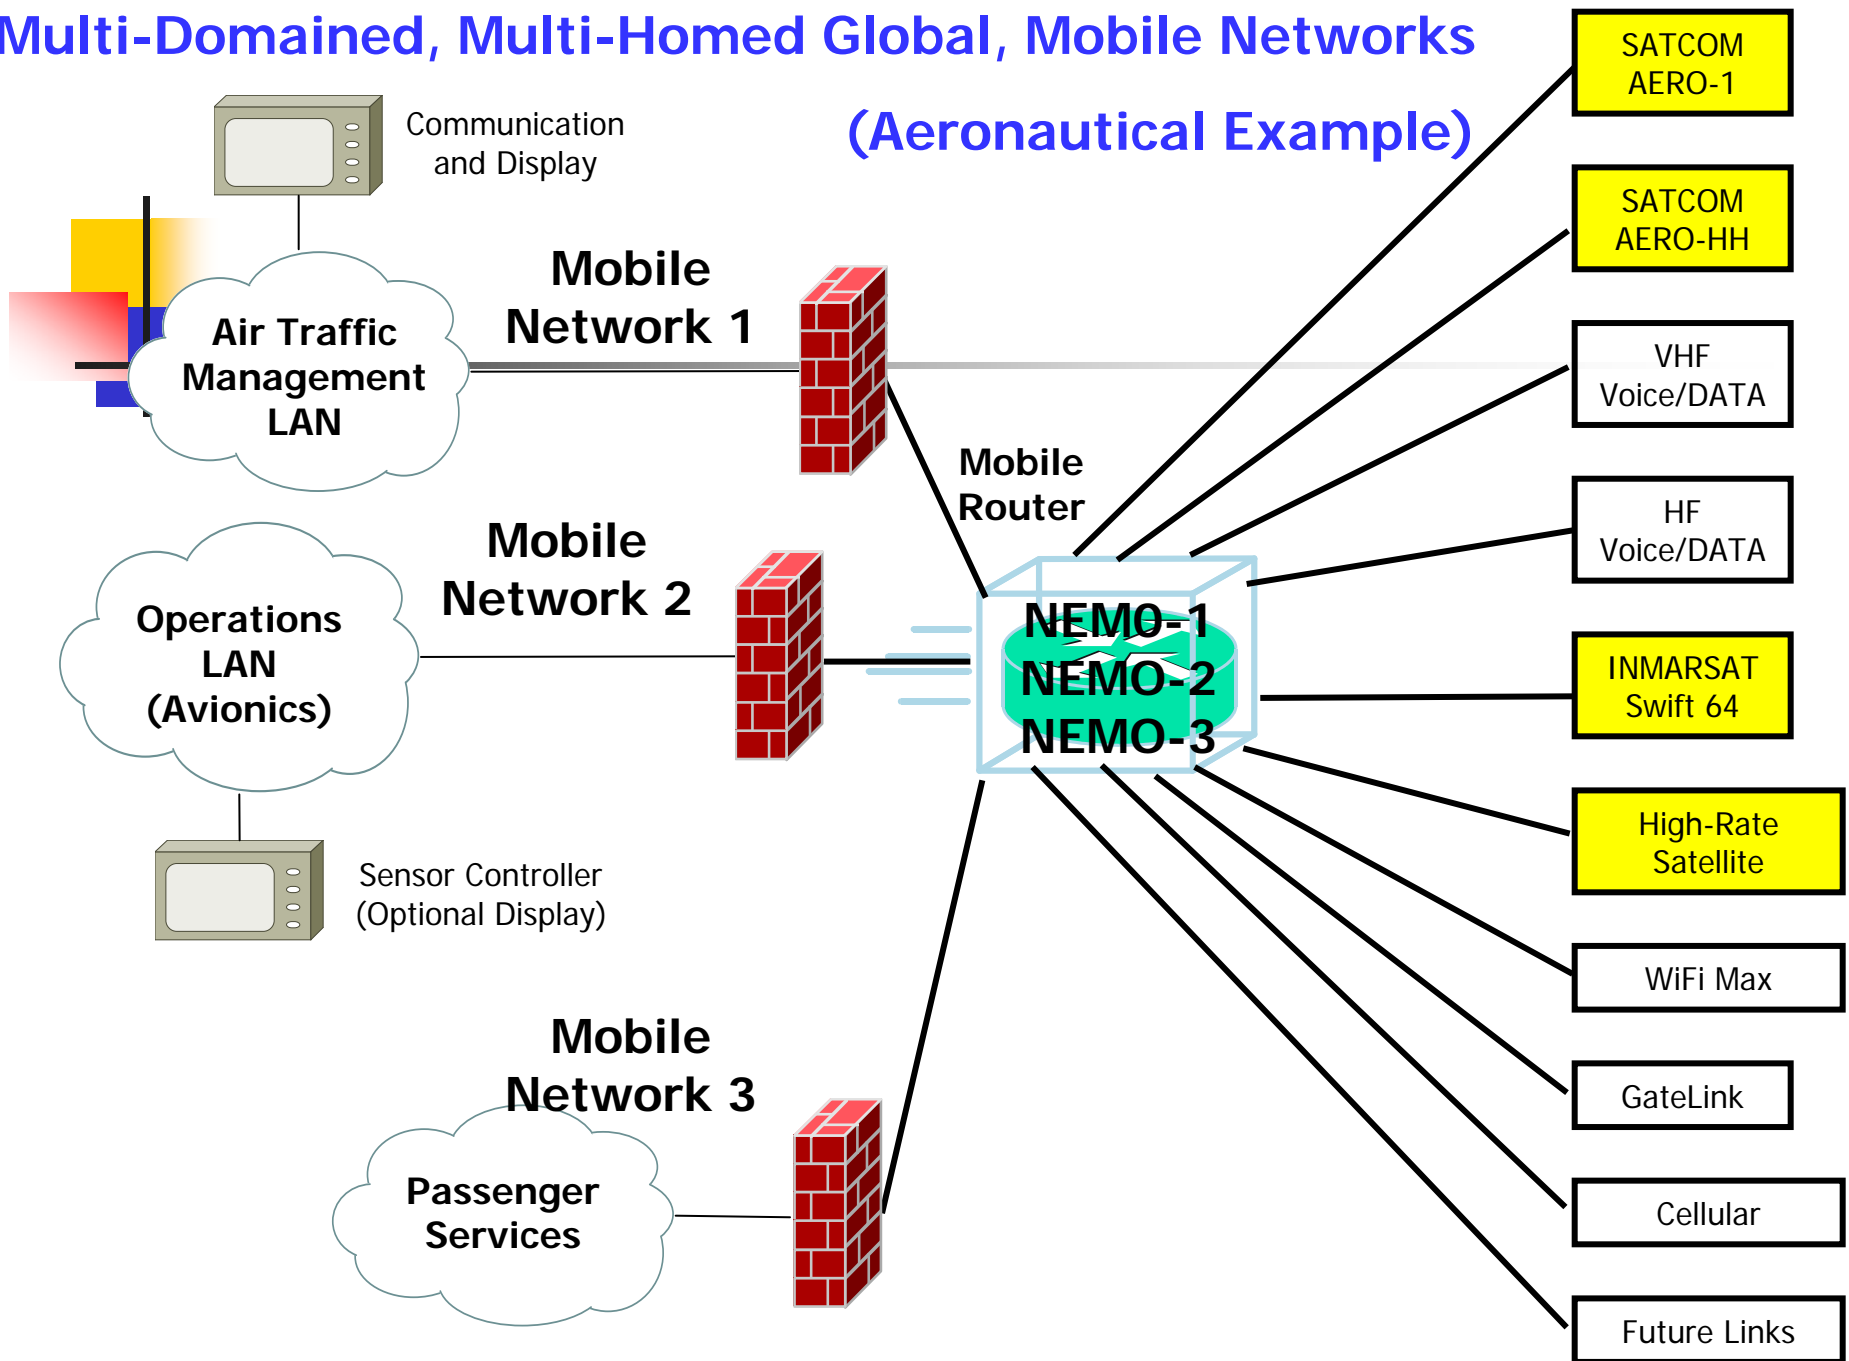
Multi-Domained, Multi-Homed Global, Mobile Networks

(Aeronautical Example)

Communication and Display

Air Traffic Management LAN

Mobile Network 1

Mobile Router

Operations LAN (Avionics)

Mobile Network 2

NEMO-1
NEMO-2
NEMO-3

Sensor Controller (Optional Display)

Mobile Network 3

Passenger Services

SATCOM AERO-1

SATCOM AERO-HH

VHF Voice/DATA

HF Voice/DATA

INMARSAT Swift 64

High-Rate Satellite

WiFi Max

GateLink

Cellular

Future Links